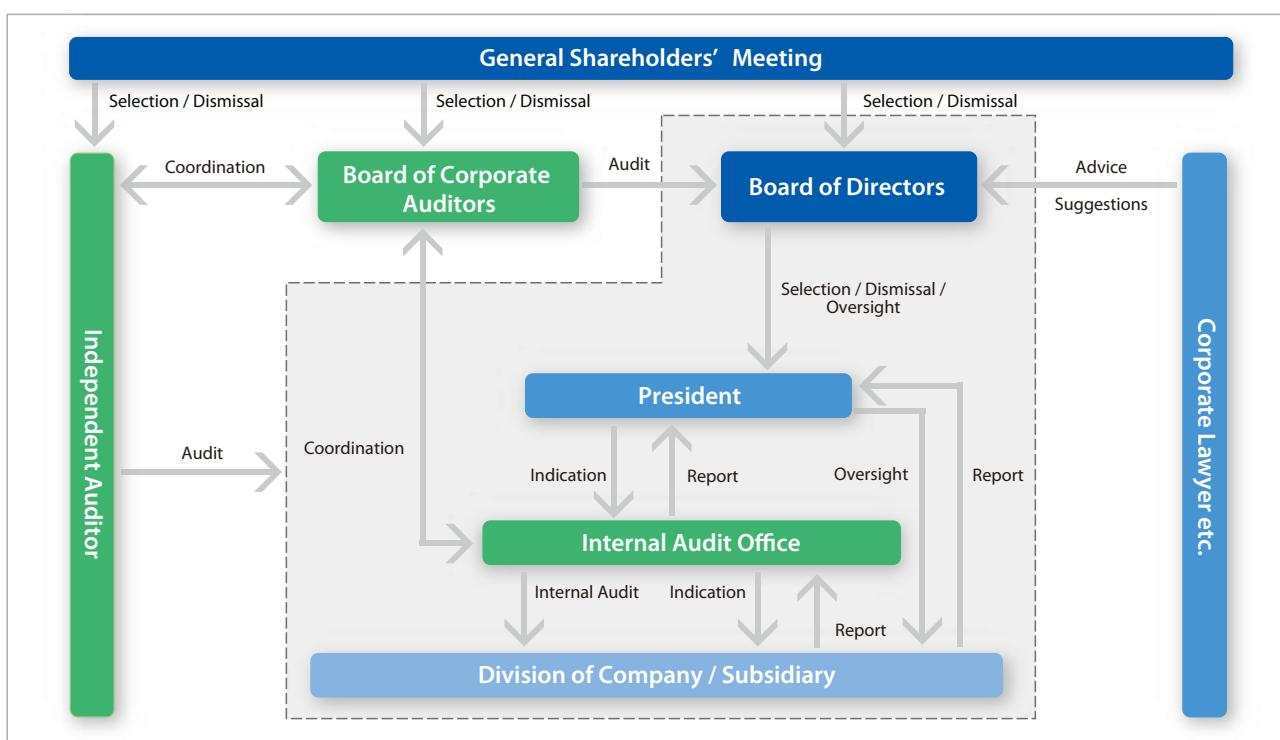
General Shareholders’ Meeting

Selection / Dismissal

Selection / Dismissal

Selection / Dismissal

Coordination

Board of Corporate Auditors

Audit

Board of Directors

Advice

Suggestions

Independent Auditor

Corporate Lawyer etc.

Selection / Dismissal / Oversight

President

Audit

Coordination

Indication

Report

Oversight

Report

Internal Audit Office

Internal Audit

Indication

Report

Division of Company / Subsidiary